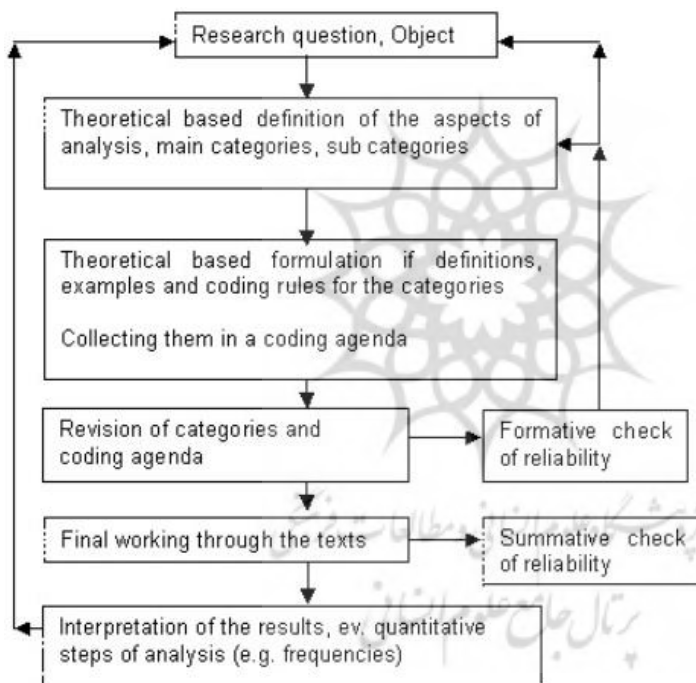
Research question, Object

Theoretical based definition of the aspects of analysis, main categories, sub categories

Theoretical based formulation if definitions, examples and coding rules for the categories

Collecting them in a coding agenda

Revision of categories and coding agenda

Formative check of reliability

Final working through the texts

Summative check of reliability

Interpretation of the results, ev. quantitative steps of analysis (e.g. frequencies)

پژوهشگاه علوم انسانی و مطالعات فرهنگی
پرتال جامع علوم انسانی